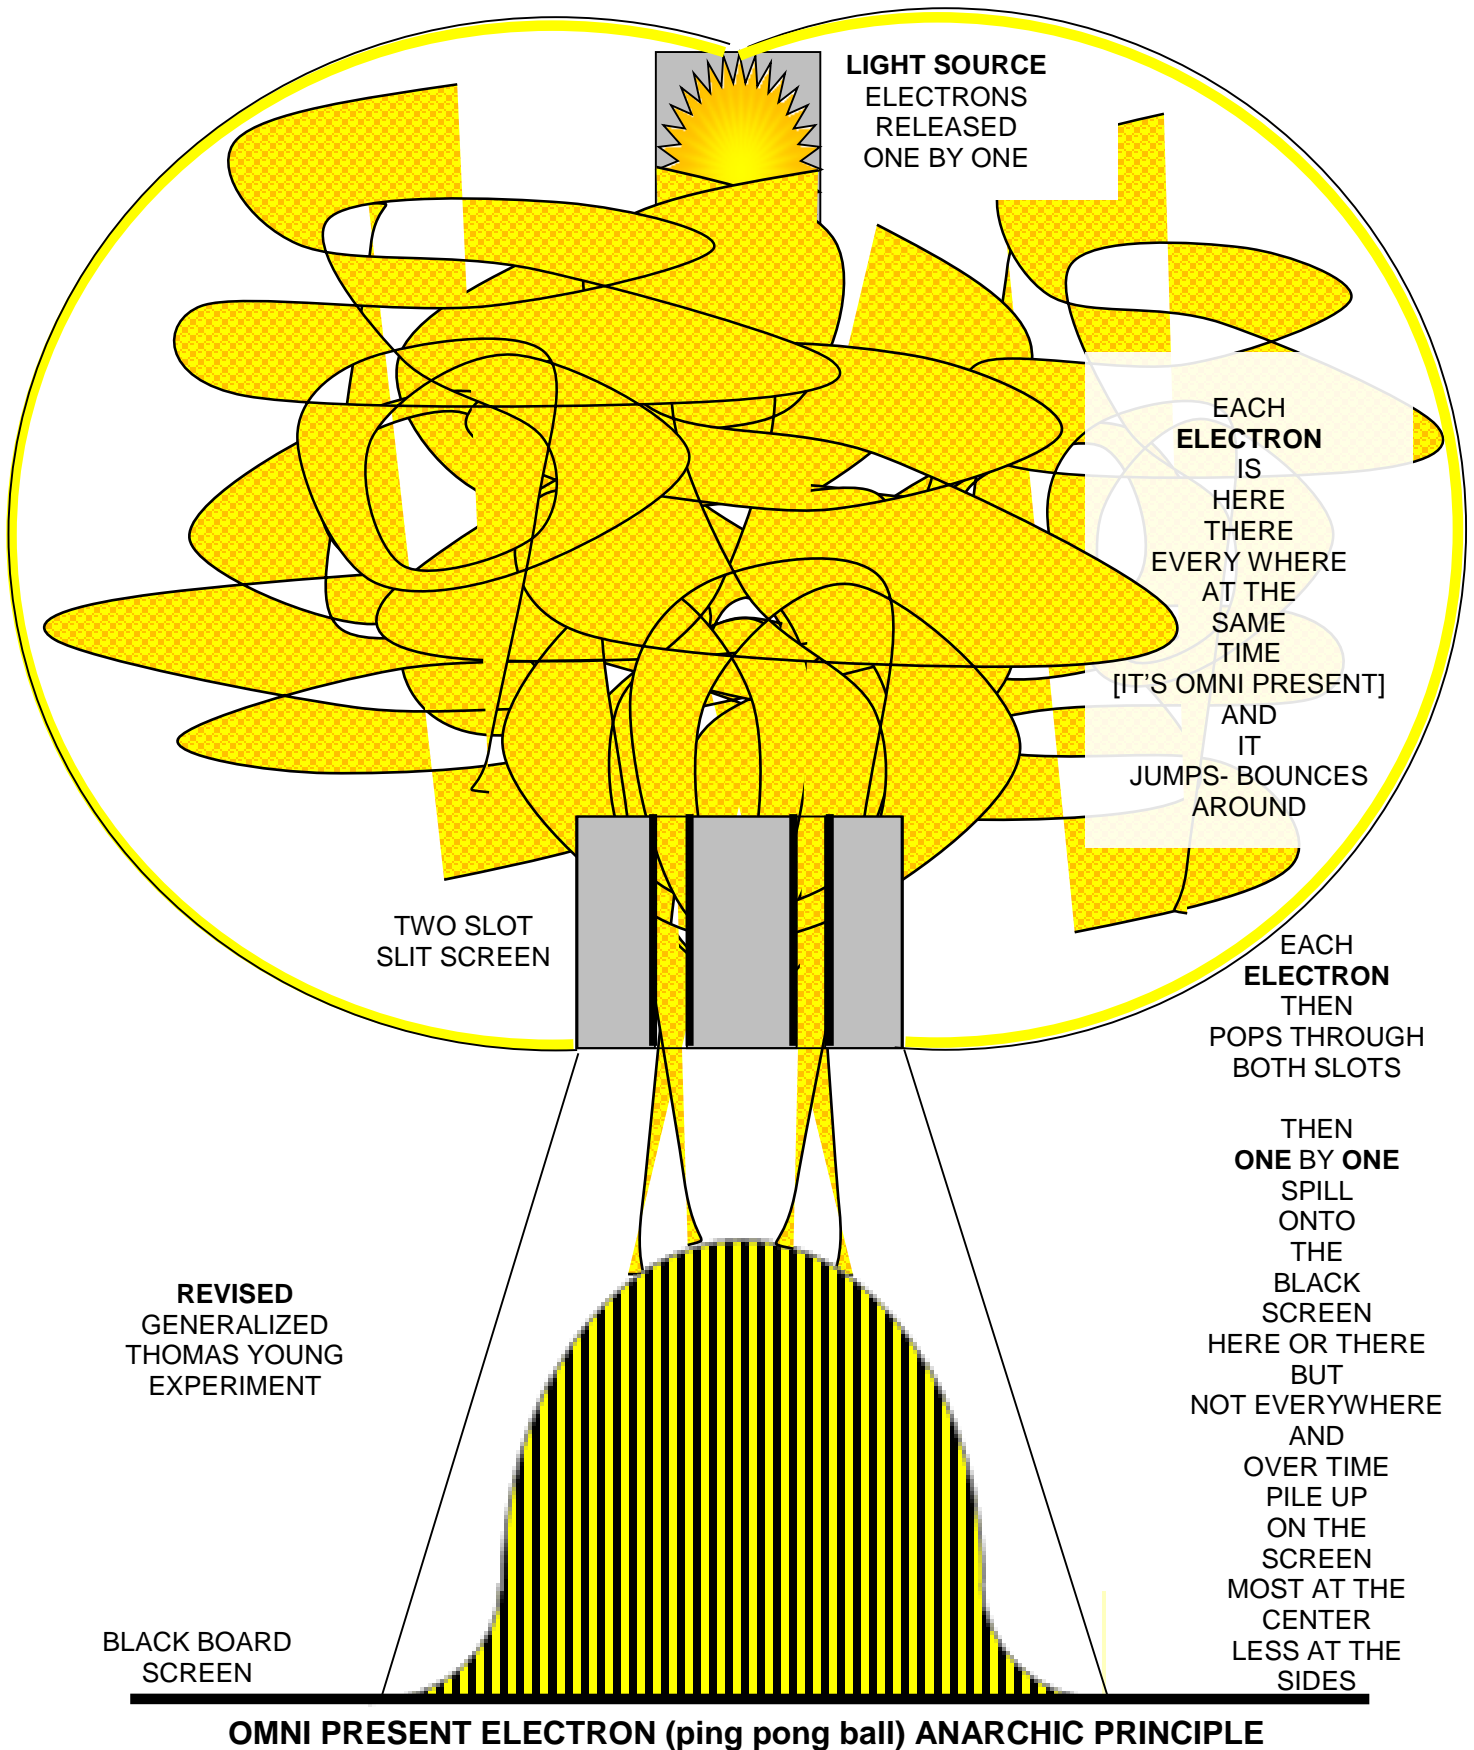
LIGHT SOURCE
ELECTRONS
RELEASED
ONE BY ONE

EACH
ELECTRON
IS
HERE
THERE
EVERY WHERE
AT THE
SAME
TIME
[IT'S OMNI PRESENT]
AND
IT
JUMPS- BOUNCES
AROUND

TWO SLOT
SLIT SCREEN

EACH
ELECTRON
THEN
POPS THROUGH
BOTH SLOTS

THEN
ONE BY ONE
SPILL
ONTO
THE
BLACK
SCREEN
HERE OR THERE
BUT
NOT EVERYWHERE
AND
OVER TIME
PILE UP
ON THE
SCREEN
MOST AT THE
CENTER
LESS AT THE
SIDES

REVISED
GENERALIZED
THOMAS YOUNG
EXPERIMENT

BLACK BOARD
SCREEN

OMNI PRESENT ELECTRON (ping pong ball) ANARCHIC PRINCIPLE